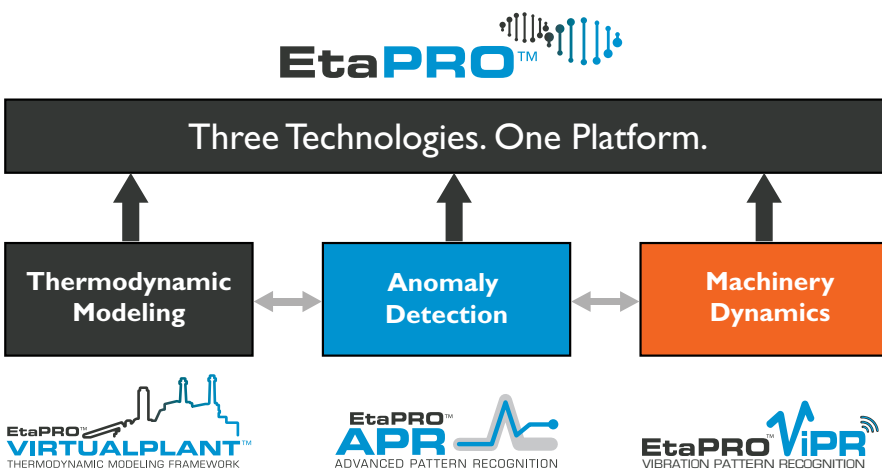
EtaPRO™

Three Technologies. One Platform.

Thermodynamic Modeling

Anomaly Detection

Machinery Dynamics

EtaPRO™ VIRTUALPLANT™
THERMODYNAMIC MODELING FRAMEWORK

EtaPRO™ APR
ADVANCED PATTERN RECOGNITION

EtaPRO™ ViPR
VIBRATION PATTERN RECOGNITION